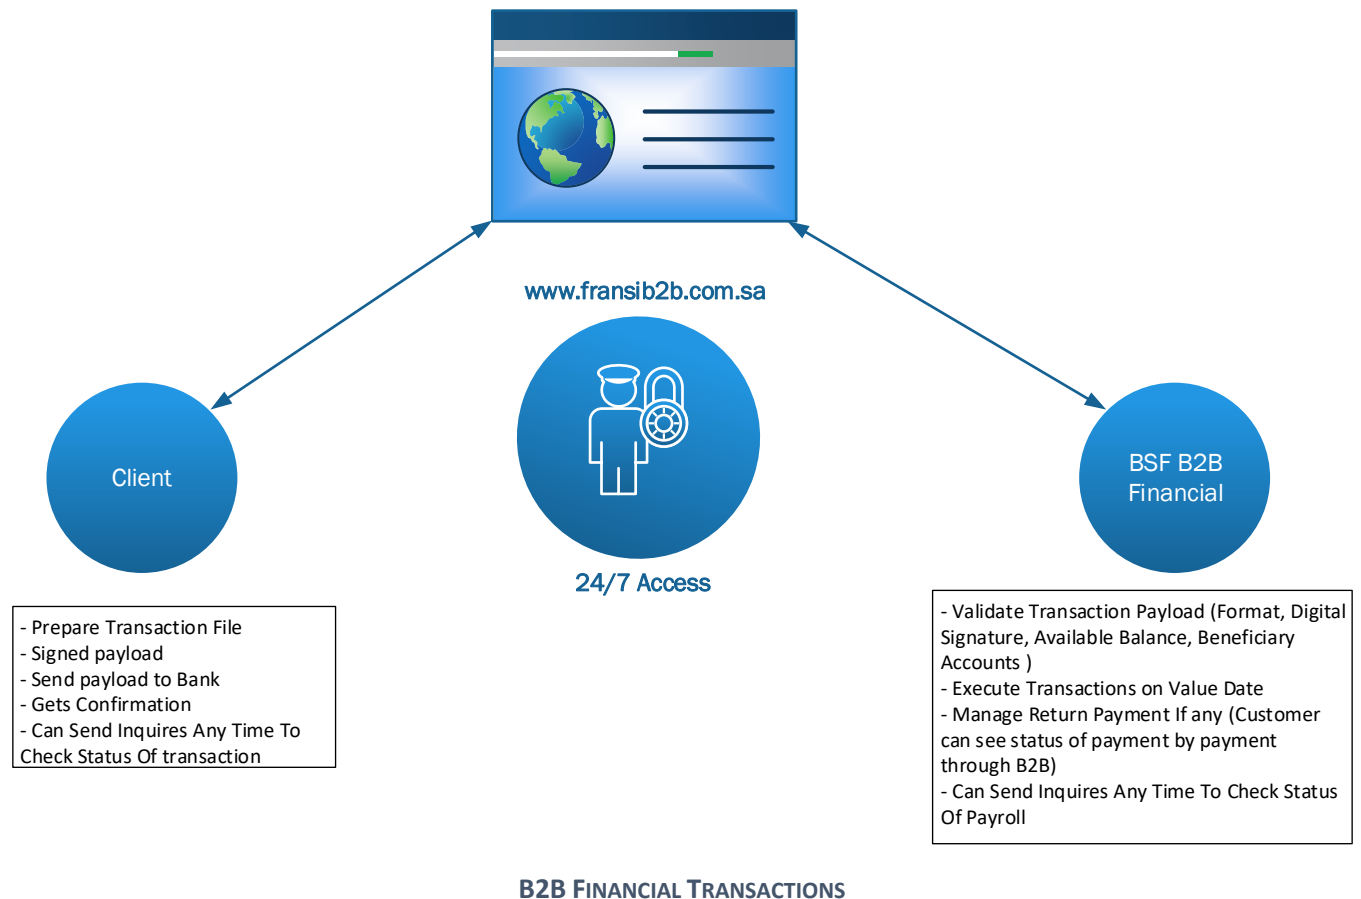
www.fransib2b.com.sa

Client

24/7 Access

BSF B2B Financial

- Prepare Transaction File
- Signed payload
- Send payload to Bank
- Gets Confirmation
- Can Send Inquires Any Time To Check Status Of transaction

- Validate Transaction Payload (Format, Digital Signature, Available Balance, Beneficiary Accounts )
- Execute Transactions on Value Date
- Manage Return Payment If any (Customer can see status of payment by payment through B2B)
- Can Send Inquires Any Time To Check Status Of Payroll

B2B FINANCIAL TRANSACTIONS